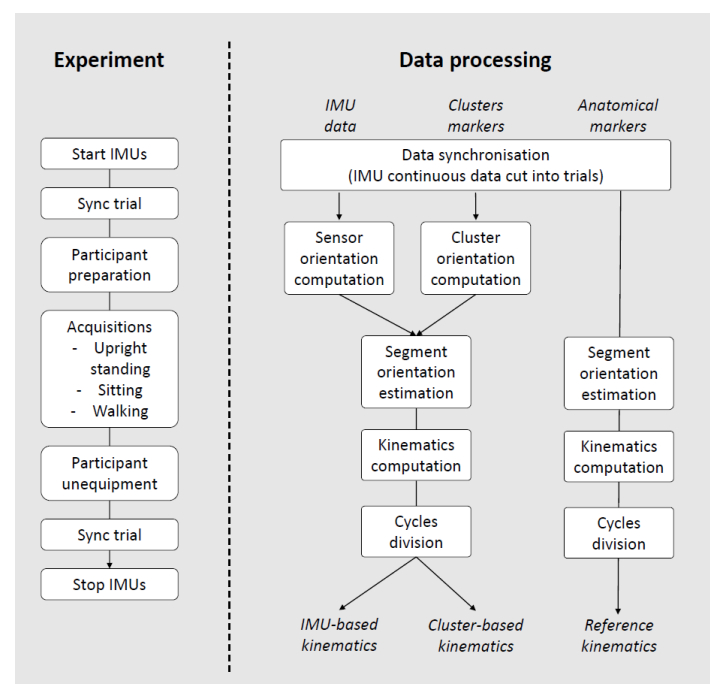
Experiment

Start IMUs

Sync trial

Participant preparation

Acquisitions
- Upright standing
- Sitting
- Walking

Participant unequipment

Sync trial

Stop IMUs

Data processing

IMU data

Clusters markers

Anatomical markers

Data synchronisation
(IMU continuous data cut into trials)

Sensor orientation computation

Cluster orientation computation

Segment orientation estimation

Kinematics computation

Cycles division

Segment orientation estimation

Kinematics computation

Cycles division

IMU-based kinematics

Cluster-based kinematics

Reference kinematics